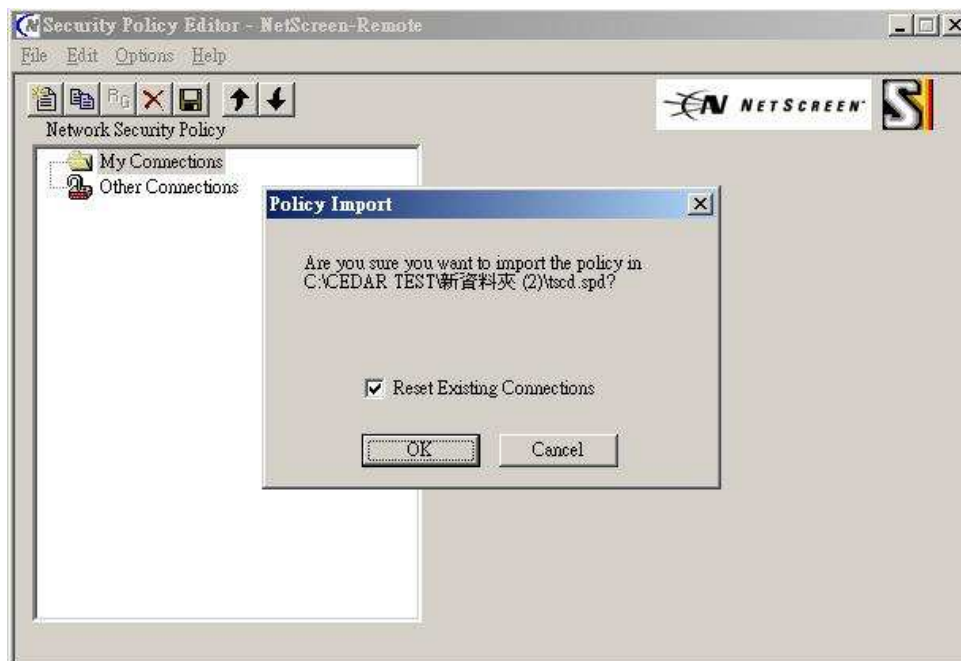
Security Policy Editor - NetScreen-Remote

File Edit Options Help

Network Security Policy

My Connections

Other Connections

NETSCREEN

Policy Import

Are you sure you want to import the policy in C:\CEDAR TEST\新資料夾 (2)\tscd.spd?

Reset Existing Connections

OK

Cancel